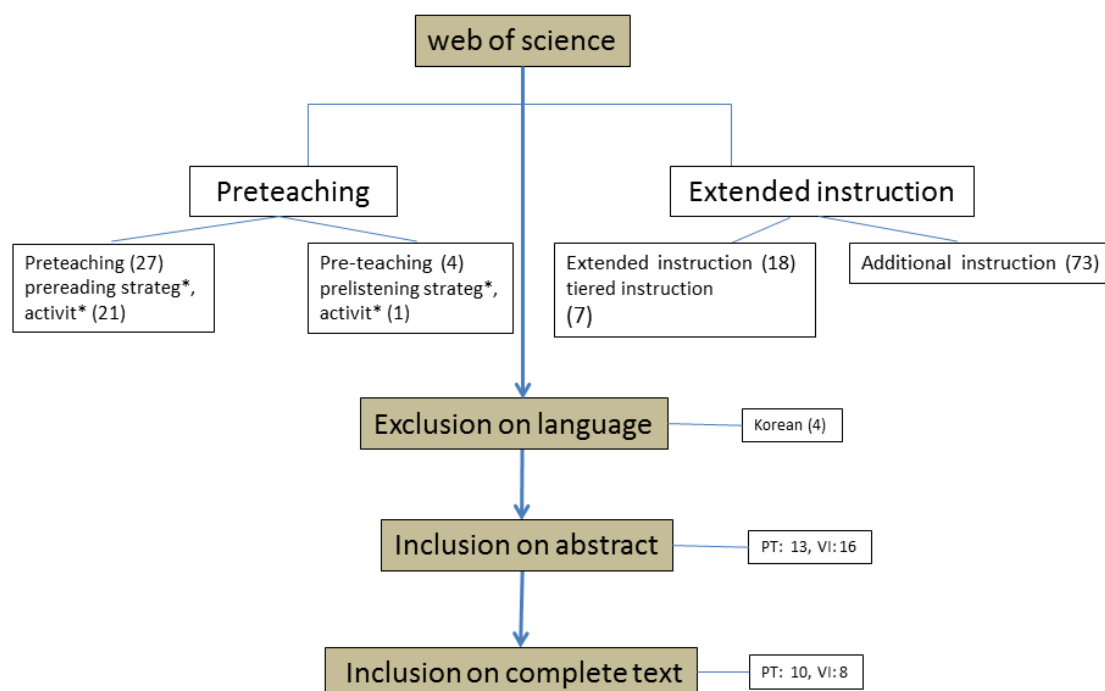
web of science

Preteaching

Extended instruction

Preteaching (27)
prereading strateg*, activit* (21)

Pre-teaching (4)
prelistening strateg*, activit* (1)

Extended instruction (18)
tiered instruction
(7)

Additional instruction (73)

Exclusion on language

Korean (4)

Inclusion on abstract

PT: 13, VI: 16

Inclusion on complete text

PT: 10, VI: 8